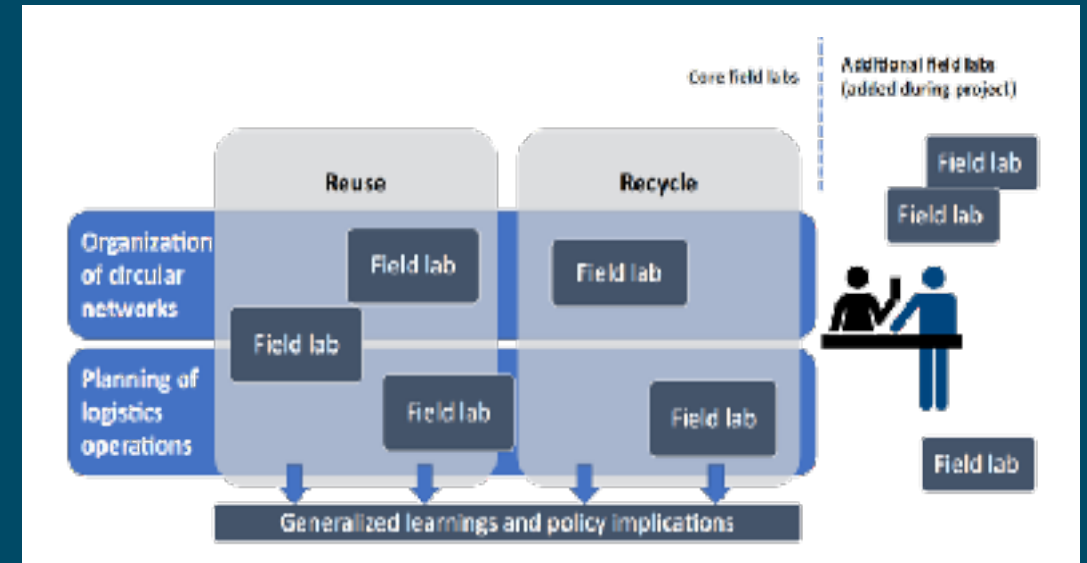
Core field labs

Additional field labs (added during project)

Reuse

Recycle

Organization of circular networks

Planning of logistics operations

Field lab

Field lab

Field lab

Field lab

Field lab

Field lab

Field lab

Field lab

Generalized learnings and policy implications